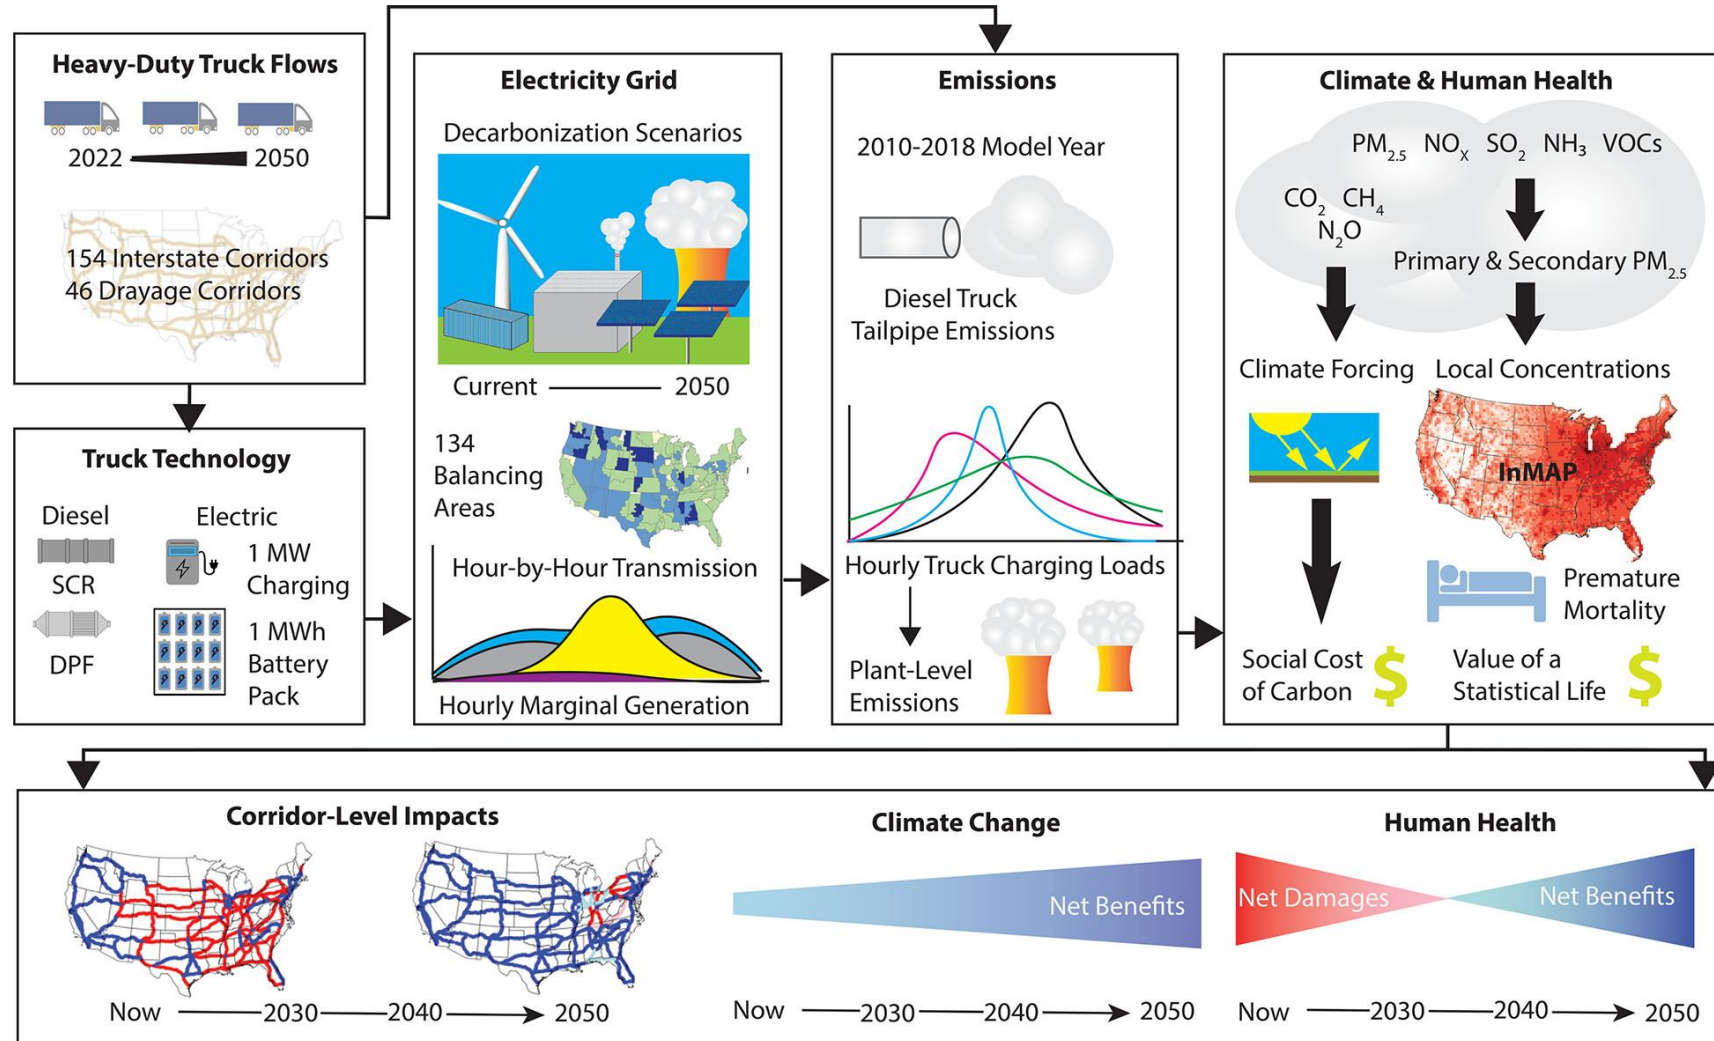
Heavy-Duty Truck Flows

2022 2050

154 Interstate Corridors
46 Drayage Corridors

Truck Technology

Diesel
SCR
DPF

Electric
1 MW Charging
1 MWh Battery Pack

Electricity Grid

Decarbonization Scenarios

Current 2050

134 Balancing Areas

Hour-by-Hour Transmission

Hourly Marginal Generation

Emissions

2010-2018 Model Year

Diesel Truck Tailpipe Emissions

Hourly Truck Charging Loads

Plant-Level Emissions

Climate & Human Health

$PM_{2.5}$ $NO_X$ $SO_2$ $NH_3$ VOCs

$CO_2$ $CH_4$ $N_2O$

Primary & Secondary $PM_{2.5}$

Climate Forcing

Local Concentrations

InMAP

Premature Mortality

Social Cost of Carbon $

Value of a Statistical Life $

Corridor-Level Impacts

Now 2030 2040 2050

Climate Change

Net Benefits

Now 2030 2040 2050

Human Health

Net Damages

Net Benefits

Now 2030 2040 2050